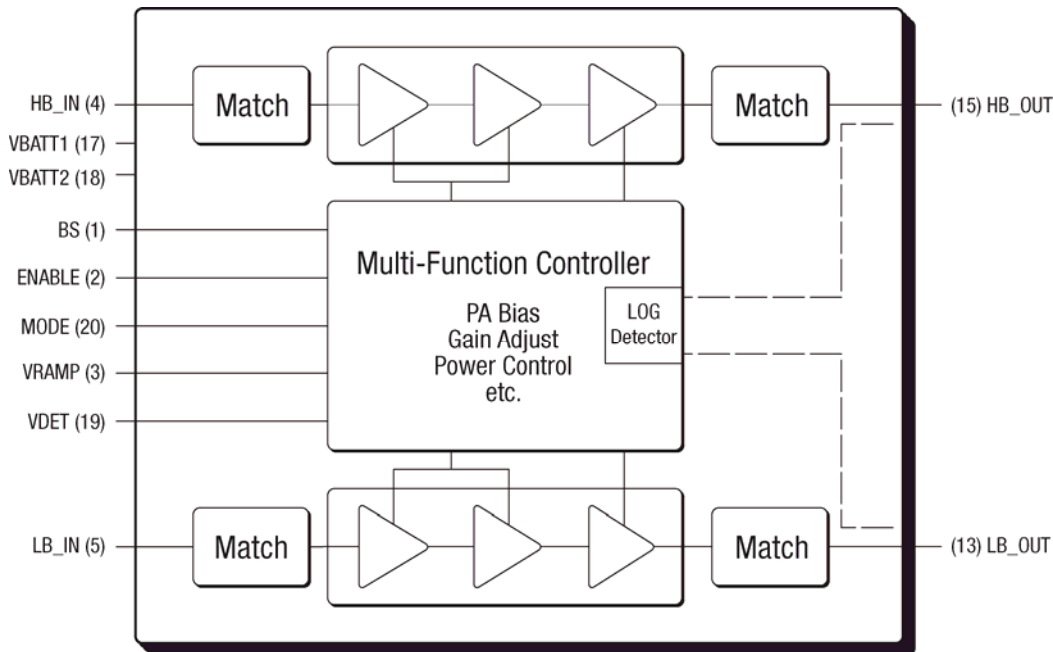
HB_IN (4)
VBATT1 (17)
VBATT2 (18)
BS (1)
ENABLE (2)
MODE (20)
VRAMP (3)
VDET (19)
LB_IN (5)

Match

Match

(15) HB_OUT

Multi-Function Controller

PA Bias
Gain Adjust
Power Control
etc.

LOG
Detector

Match

Match

(13) LB_OUT